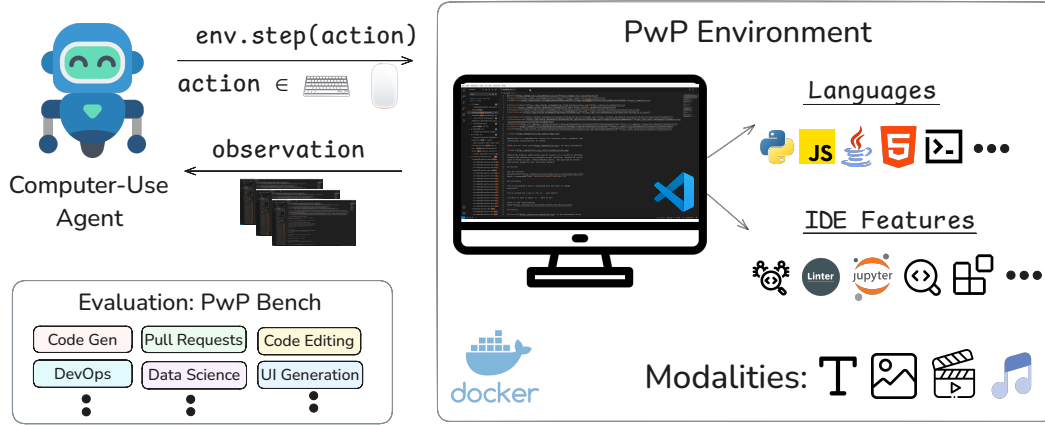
env.step(action)

action ∈

observation

Computer-Use Agent

PwP Environment

Languages

JS

IDE Features

Linter

jupyter

docker

Modalities:

Evaluation: PwP Bench

Code Gen

Pull Requests

Code Editing

DevOps

Data Science

UI Generation